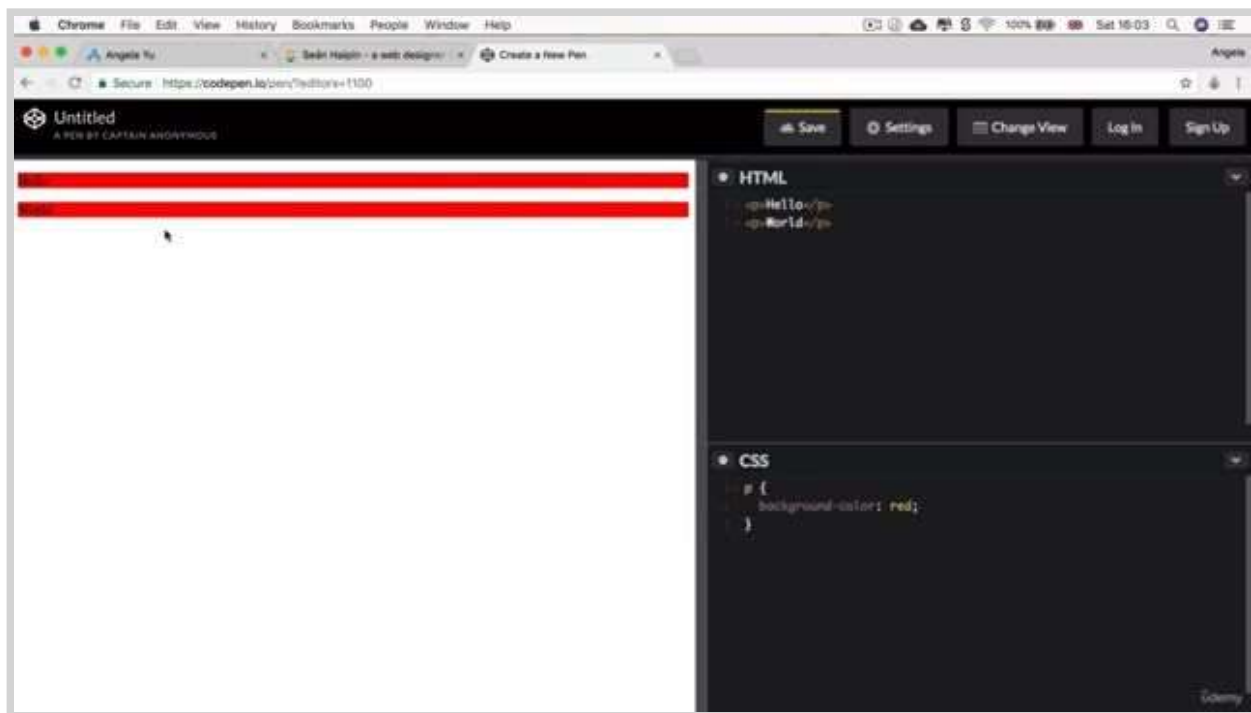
Chrome File Edit View History Bookmarks People Window Help

100% Sat 16:03

Angela Yu

Seán Halpin - a web designer

Create a New Pen

Angela

Secure https://codepen.io/pen/?editors=1100

Untitled

A PEN BY CAPTAIN ANONYMOUS

Save

Settings

Change View

Log In

Sign Up

Hello

World

HTML

<p>Hello</p>
<p>World</p>

CSS

p {
background-color: red;
}

Udemy